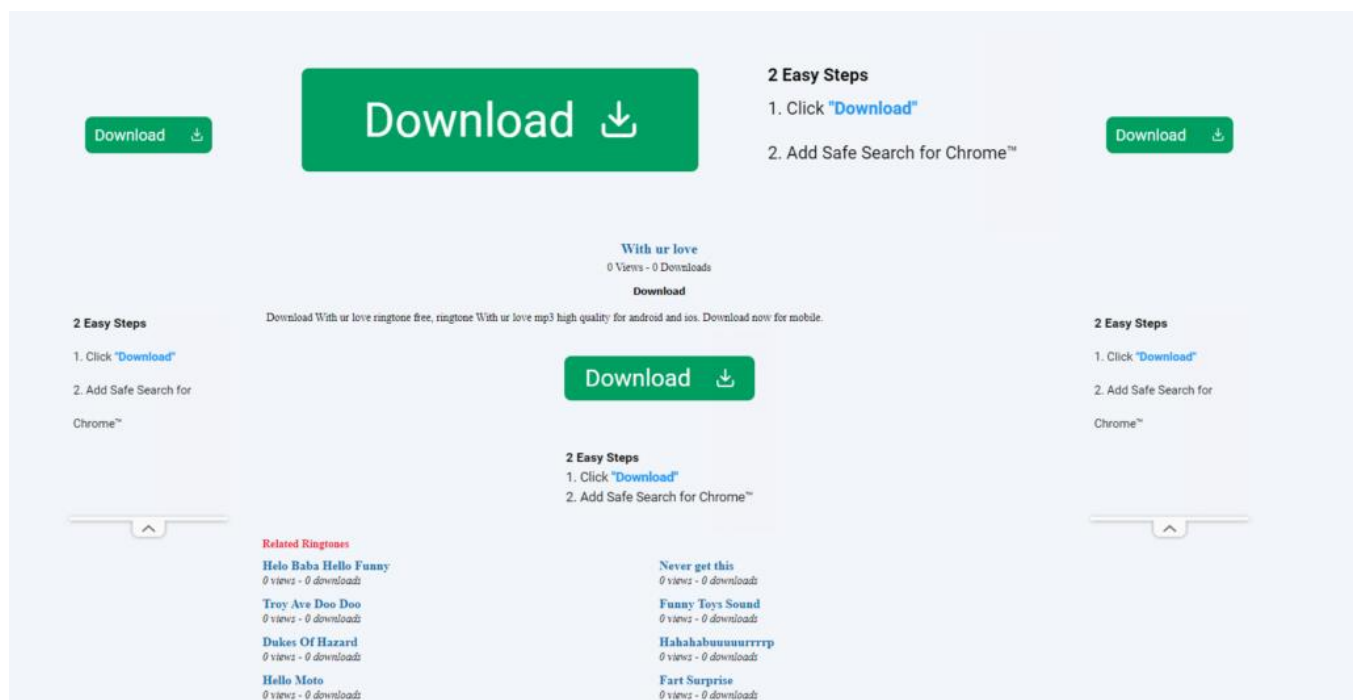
Download

Download

2 Easy Steps
1. Click "Download"
2. Add Safe Search for Chrome™

Download

With ur love
0 Views - 0 Downloads
Download

Download With ur love ringtone free, ringtone With ur love mp3 high quality for android and ios. Download now for mobile.

2 Easy Steps
1. Click "Download"
2. Add Safe Search for Chrome™

Download

2 Easy Steps
1. Click "Download"
2. Add Safe Search for Chrome™

2 Easy Steps
1. Click "Download"
2. Add Safe Search for Chrome™

Related Ringtones

Helo Baba Hello Funny
0 views - 0 downloads
Troy Ave Doo Doo
0 views - 0 downloads
Dukes Of Hazard
0 views - 0 downloads
Hello Moto
0 views - 0 downloads

Never get this
0 views - 0 downloads
Funny Toys Sound
0 views - 0 downloads
Hahahabuuuuurrrrp
0 views - 0 downloads
Fart Surprise
0 views - 0 downloads